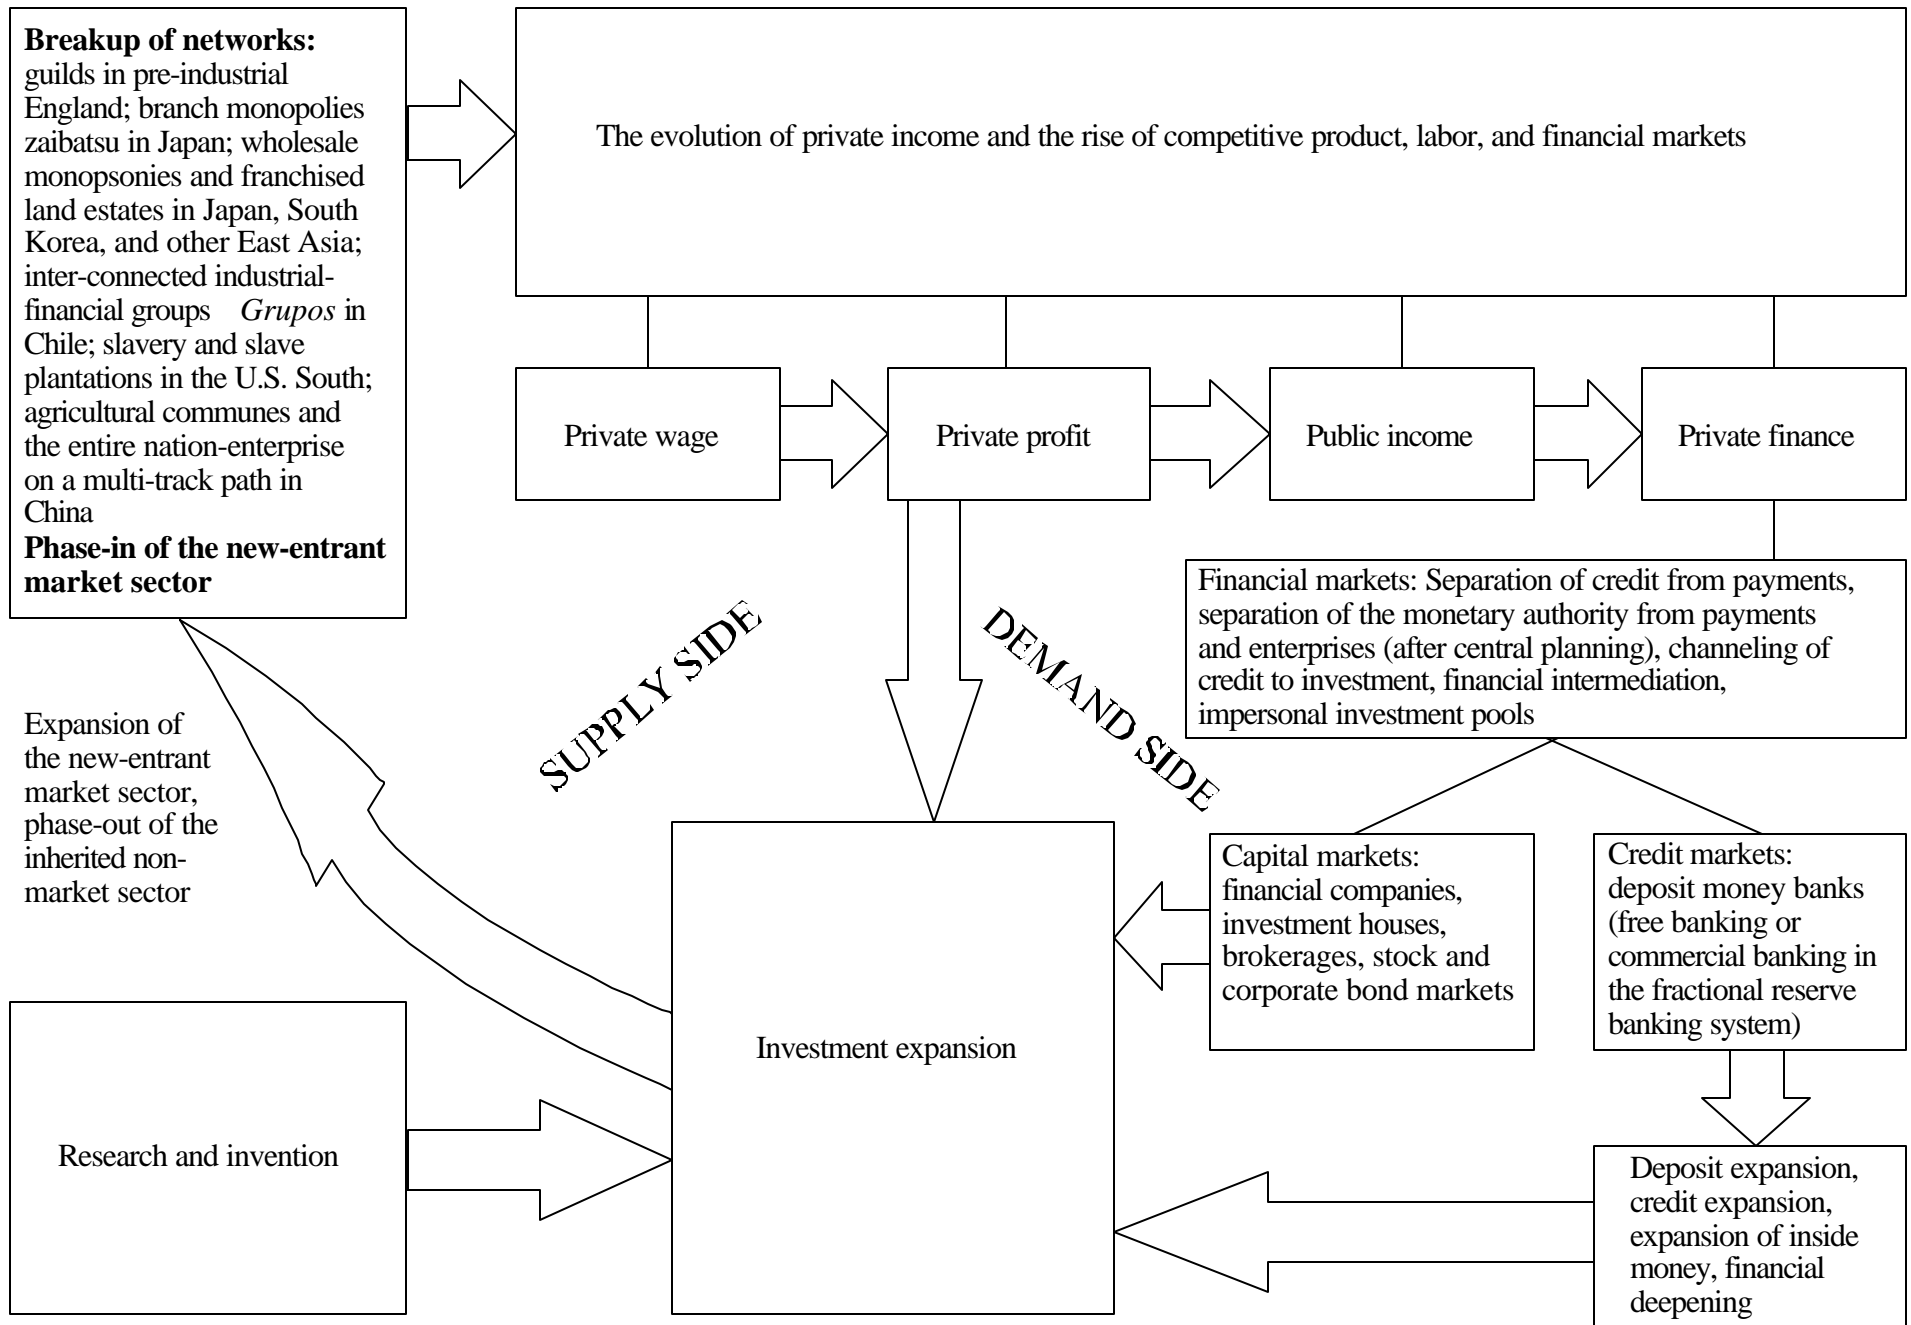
**Breakup of networks:** guilds in pre-industrial England; branch monopolies zaibatsu in Japan; wholesale monopsonies and franchised land estates in Japan, South Korea, and other East Asia; inter-connected industrial-financial groups *Grupos* in Chile; slavery and slave plantations in the U.S. South; agricultural communes and the entire nation-enterprise on a multi-track path in China
**Phase-in of the new-entrant market sector**

The evolution of private income and the rise of competitive product, labor, and financial markets

Private wage

Private profit

Public income

Private finance

Financial markets: Separation of credit from payments, separation of the monetary authority from payments and enterprises (after central planning), channeling of credit to investment, financial intermediation, impersonal investment pools

SUPPLY SIDE

DEMAND SIDE

Expansion of the new-entrant market sector, phase-out of the inherited non-market sector

Capital markets: financial companies, investment houses, brokerages, stock and corporate bond markets

Credit markets: deposit money banks (free banking or commercial banking in the fractional reserve banking system)

Investment expansion

Research and invention

Deposit expansion, credit expansion, expansion of inside money, financial deepening